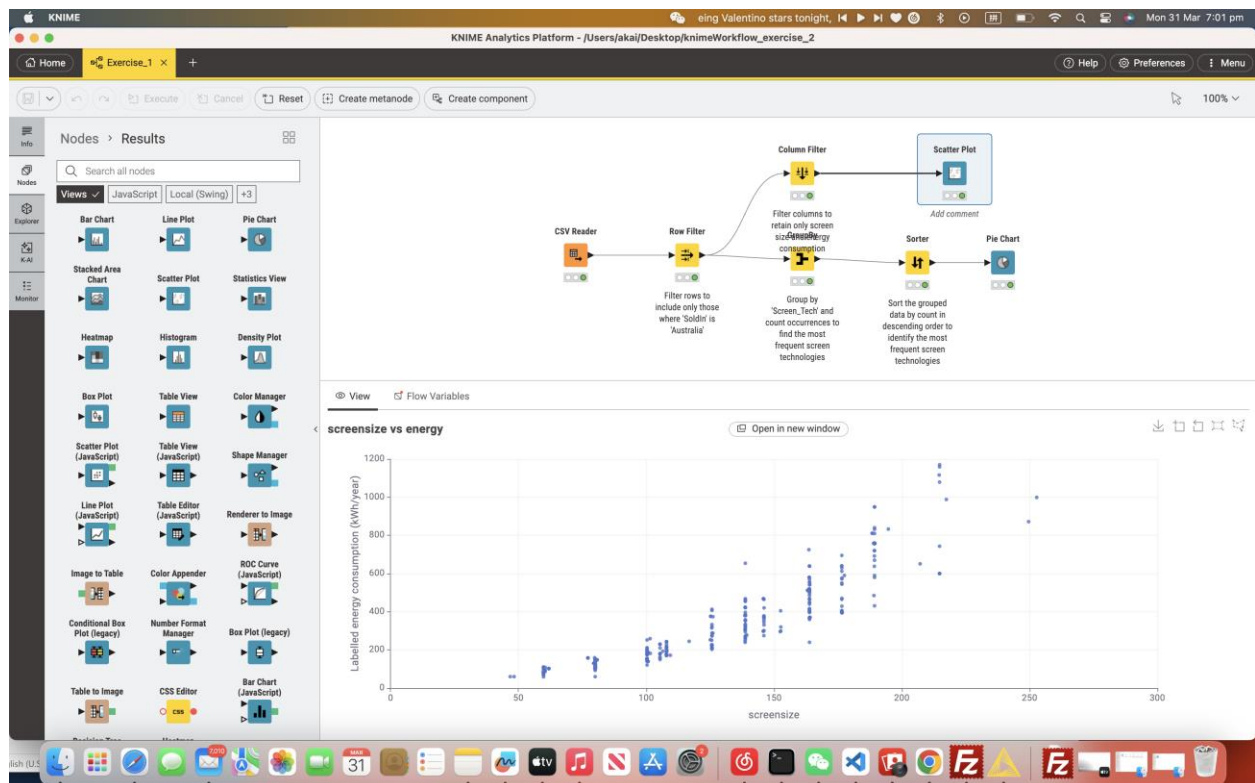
KNIME
eing Valentino stars tonight, Mon 31 Mar 7:01 pm
KNIME Analytics Platform - /Users/akai/Desktop/knimeWorkflow_exercise_2
Home Exercise_1 × +
Help Preferences Menu
Execute Cancel Reset Create metanode Create component
100%

Info
Nodes
Explorer
K-AI
Monitor

Nodes › Results
Search all nodes
Views ✓ JavaScript Local (Swing) +3

Bar Chart
Line Plot
Pie Chart
Stacked Area Chart
Scatter Plot
Statistics View
Heatmap
Histogram
Density Plot
Box Plot
Table View
Color Manager
Scatter Plot (JavaScript)
Table View (JavaScript)
Shape Manager
Line Plot (JavaScript)
Table Editor (JavaScript)
Renderer to Image
Image to Table
Color Appender
ROC Curve (JavaScript)
Conditional Box Plot (legacy)
Number Format Manager
Box Plot (legacy)
Table to Image
CSS Editor
Bar Chart (JavaScript)

CSV Reader
Row Filter
Filter rows to include only those where 'SoldIn' is 'Australia'
Column Filter
Filter columns to retain only screen size and energy consumption
GroupBy
Group by 'Screen_Tech' and count occurrences to find the most frequent screen technologies
Scatter Plot
Add comment
Sorter
Sort the grouped data by count in descending order to identify the most frequent screen technologies
Pie Chart

View Flow Variables
screensize vs energy
Open in new window
Labelled energy consumption (kWh/year)
1200
1000
800
600
400
200
0
0 50 100 150 200 250 300
screensize